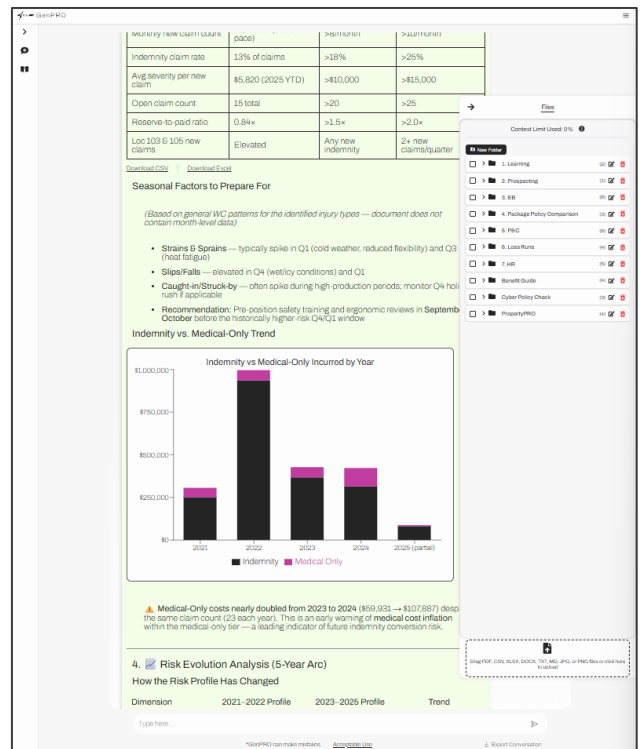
GenPRO

| Monthly new claim count | pace) | >8/month | >10/month |
|---|---|---|---|
| Indemnity claim rate | 13% of claims | >18% | >25% |
| Avg severity per new claim | $5,820 (2025 YTD) | >$10,000 | >$15,000 |
| Open claim count | 15 total | >20 | >25 |
| Reserve-to-paid ratio | 0.84× | >1.5× | >2.0× |
| Loc 103 & 105 new claims | Elevated | Any new indemnity | 2+ new claims/quarter |

Download CSV | Download Excel

Seasonal Factors to Prepare For

(Based on general WC patterns for the identified injury types — document does not contain month-level data)

- Strains & Sprains — typically spike in Q1 (cold weather, reduced flexibility) and Q3 (heat fatigue)
- Slips/Falls — elevated in Q4 (wet/icy conditions) and Q1
- Caught-in/Struck-by — often spike during high-production periods; monitor Q4 holi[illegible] rush if applicable
- Recommendation: Pre-position safety training and ergonomic reviews in Septemb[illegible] October before the historically higher-risk Q4/Q1 window

Indemnity vs. Medical-Only Trend

Indemnity vs Medical-Only Incurred by Year

$1,000,000
$750,000
$500,000
$250,000
$0

2021 2022 2023 2024 2025 (partial)

Indemnity Medical Only

⚠ Medical-Only costs nearly doubled from 2023 to 2024 ($59,931 → $107,887) desp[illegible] the same claim count (23 each year). This is an early warning of medical cost inflation within the medical-only tier — a leading indicator of future indemnity conversion risk.

4. Risk Evolution Analysis (5-Year Arc)

How the Risk Profile Has Changed

Dimension 2021–2022 Profile 2023–2025 Profile Trend

Files

Context Limit Used: 0%

New Folder

1. Learning
2. Prospecting
3. EB
4. Package Policy Comparison
5. P&C
6. Loss Runs
7. HR
Benefit Guide
Cyber Policy Check
PropertyPRO

Drag PDF, CSV, XLSX, DOCX, TXT, MD, JPG, or PNG files or click here to upload

Type here...

*GenPRO can make mistakes. Acceptable Use

Export Conversation